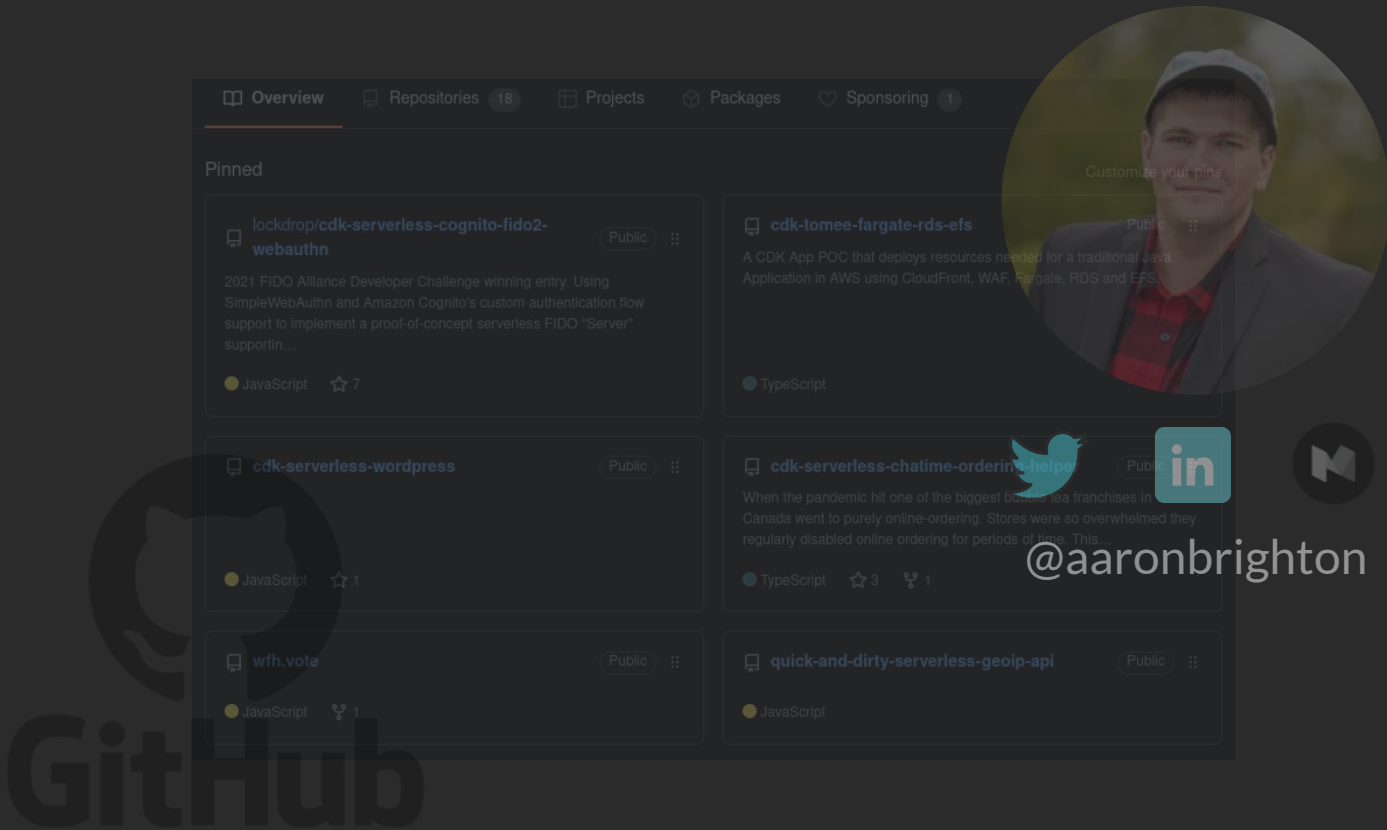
Overview Repositories 18 Projects Packages Sponsoring 1

Pinned

Customize your pins

lockdrop/cdk-serverless-cognito-fido2-webauthn Public

2021 FIDO Alliance Developer Challenge winning entry. Using SimpleWebAuthn and Amazon Cognito's custom authentication flow support to implement a proof-of-concept serverless FIDO "Server" supportin…

JavaScript 7

cdk-tomee-fargate-rds-efs Public

A CDK App POC that deploys resources needed for a traditional Java Application in AWS using CloudFront, WAF, Fargate, RDS and EFS.

TypeScript

cdk-serverless-wordpress Public

JavaScript 1

cdk-serverless-chatime-ordering-helper Public

When the pandemic hit one of the biggest bubble tea franchises in Canada went to purely online-ordering. Stores were so overwhelmed they regularly disabled online ordering for periods of time. This…

TypeScript 3 1

wfh.vote Public

JavaScript 1

quick-and-dirty-serverless-geoip-api Public

JavaScript

in

@aaronbrighton

GitHub